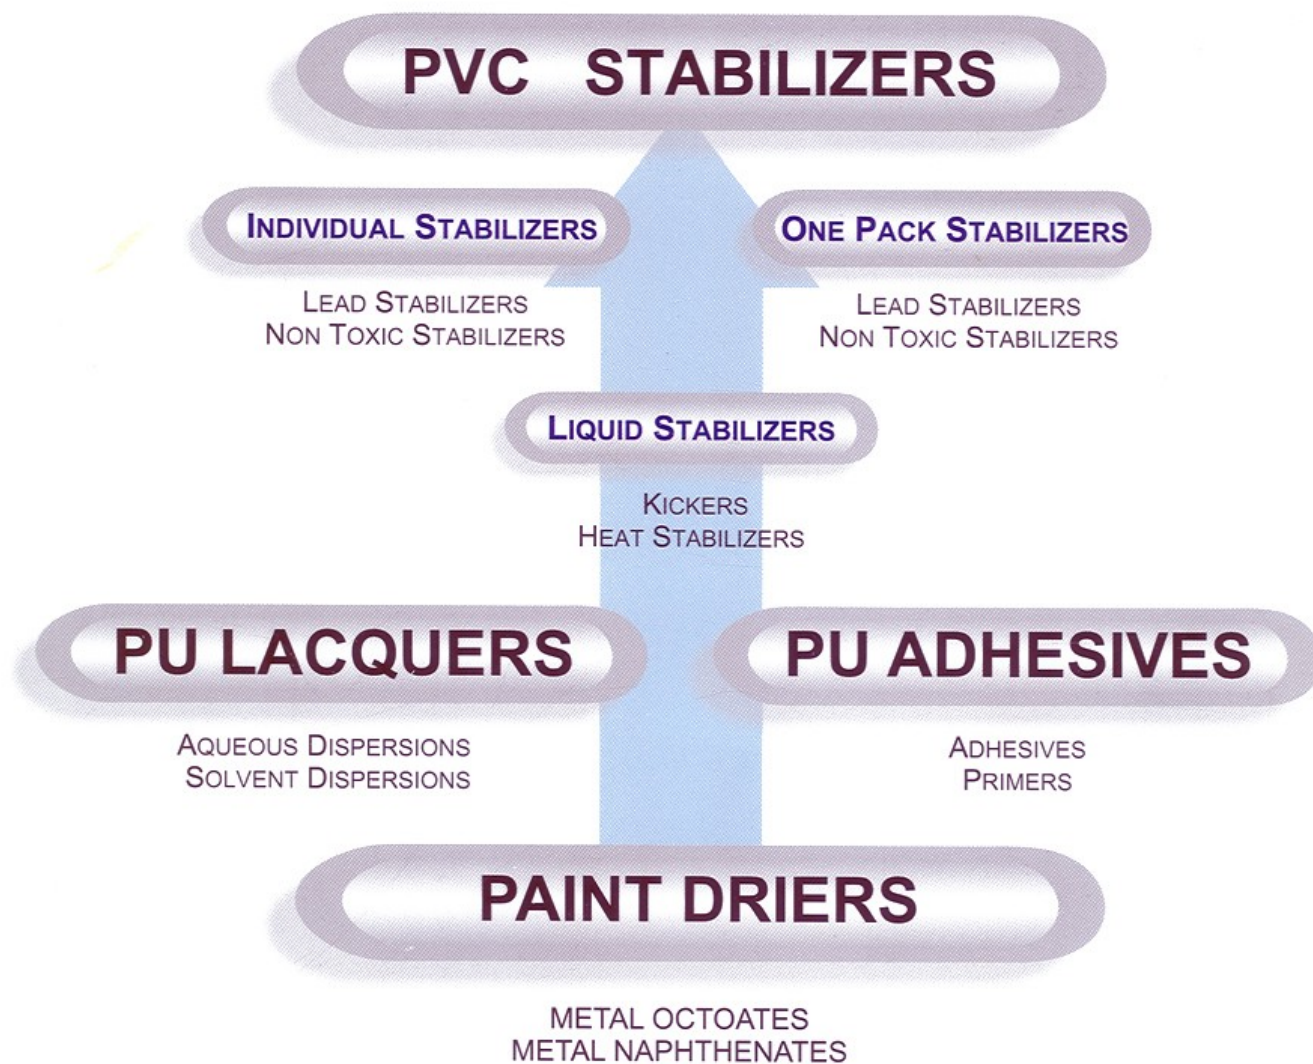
PVC STABILIZERS

INDIVIDUAL STABILIZERS

LEAD STABILIZERS
NON TOXIC STABILIZERS

ONE PACK STABILIZERS

LEAD STABILIZERS
NON TOXIC STABILIZERS

LIQUID STABILIZERS

KICKERS
HEAT STABILIZERS

PU LACQUERS

AQUEOUS DISPERSIONS
SOLVENT DISPERSIONS

PU ADHESIVES

ADHESIVES
PRIMERS

PAINT DRIERS

METAL OCTOATES
METAL NAPHTHENATES